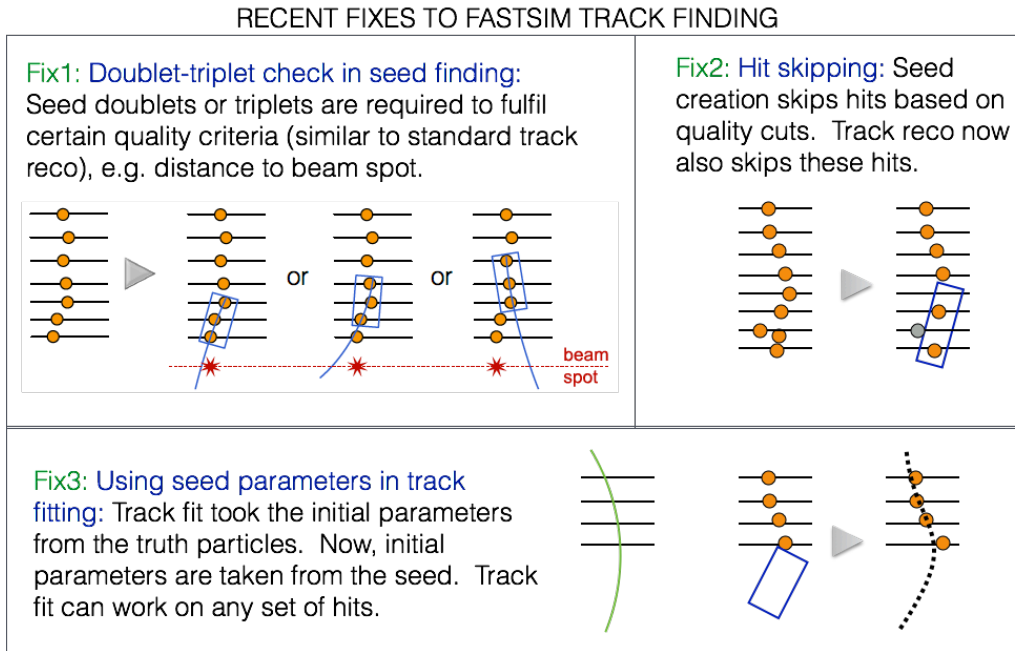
RECENT FIXES TO FASTSIM TRACK FINDING

Fix1: Doublet-triplet check in seed finding: Seed doublets or triplets are required to fulfil certain quality criteria (similar to standard track reco), e.g. distance to beam spot.

or

or

beam spot

Fix2: Hit skipping: Seed creation skips hits based on quality cuts. Track reco now also skips these hits.

Fix3: Using seed parameters in track fitting: Track fit took the initial parameters from the truth particles. Now, initial parameters are taken from the seed. Track fit can work on any set of hits.